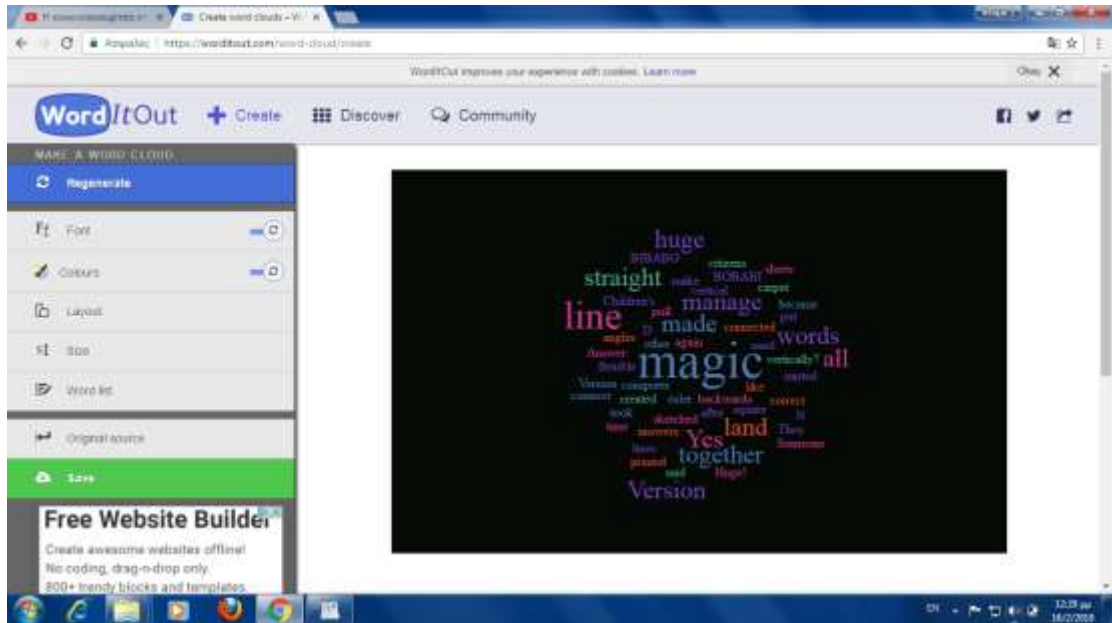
Create word clouds - W ×

https://worditout.com/word-cloud/create

WordItOut improves your experience with cookies. Learn more

Okay ✕

WordItOut + Create Discover Community

MAKE A WORD CLOUD

Regenerate

Font

Colours

Layout

Size

Word list

Original source

Save

Free Website Builder

Create awesome websites offline!
No coding, drag-n-drop only.
800+ trendy blocks and templates.

huge
straight
line
manage
made
words
magic
all
Yes
land
together
Version
Children's
BORABI
BIRABO
vertically
connected
Answer
Double
sketched
backwards
correct
answers
Huge!
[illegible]

EN

12:25 pm
16/2/2018